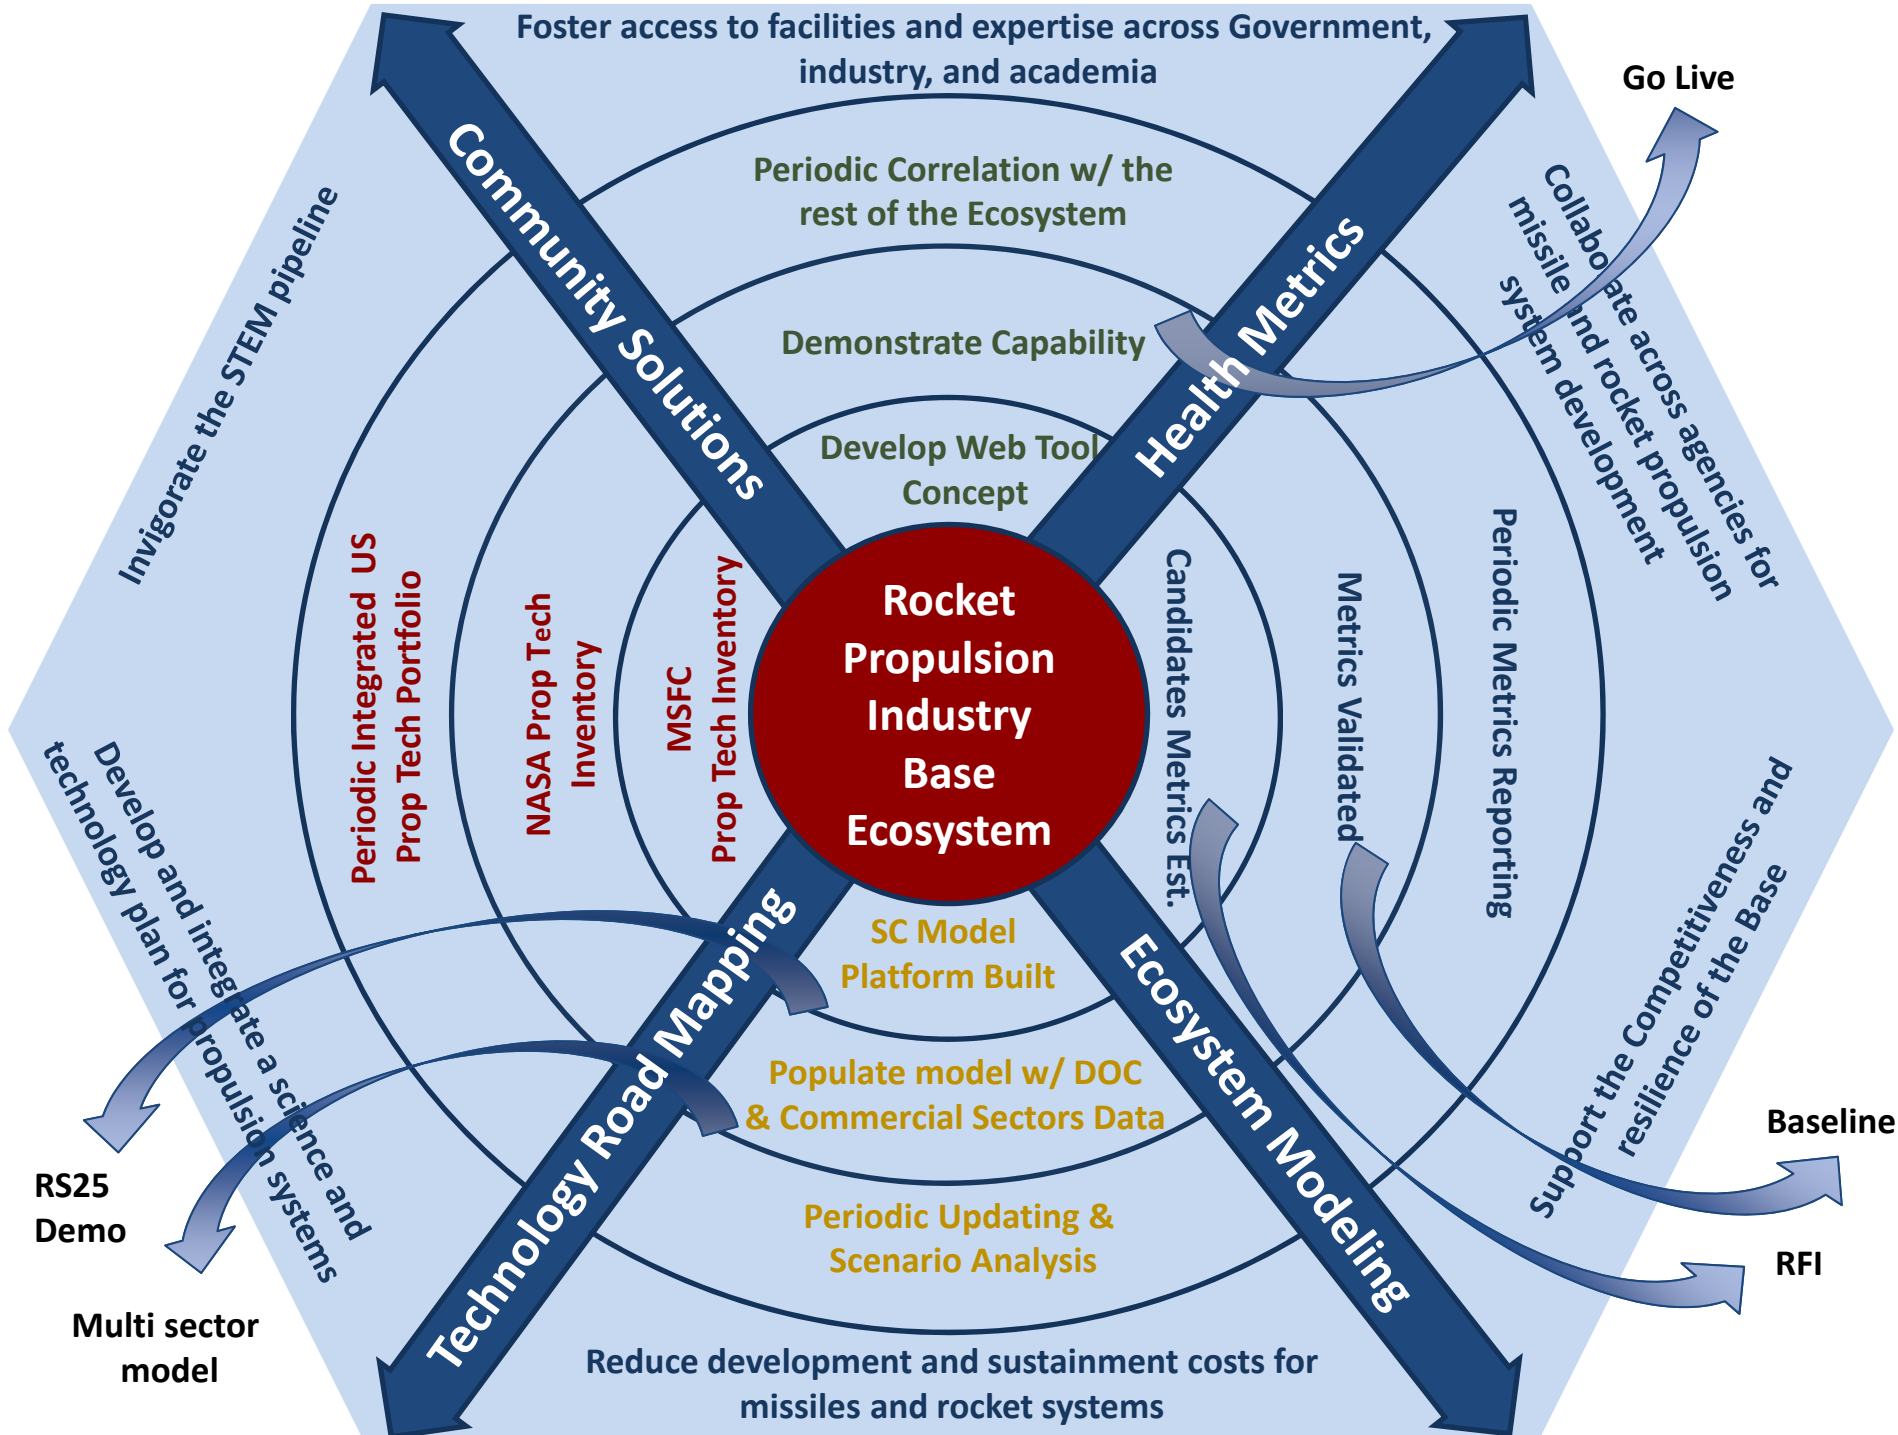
Foster access to facilities and expertise across Government, industry, and academia

Go Live

Community Solutions

Health Metrics

Periodic Correlation w/ the rest of the Ecosystem

Demonstrate Capability

Develop Web Tool Concept

Collaborate across agencies for missile and rocket propulsion system development

Invigorate the STEM pipeline

Periodic Integrated US Prop Tech Portfolio

NASA Prop Tech Inventory

MSFC Prop Tech Inventory

Rocket Propulsion Industry Base Ecosystem

Candidates Metrics Est.

Metrics Validated

Periodic Metrics Reporting

Develop and integrate a science and technology plan for propulsion systems

SC Model Platform Built

Technology Road Mapping

Ecosystem Modeling

Support the Competitiveness and resilience of the Base

Populate model w/ DOC & Commercial Sectors Data

Baseline

RS25 Demo

Periodic Updating & Scenario Analysis

RFI

Multi sector model

Reduce development and sustainment costs for missiles and rocket systems